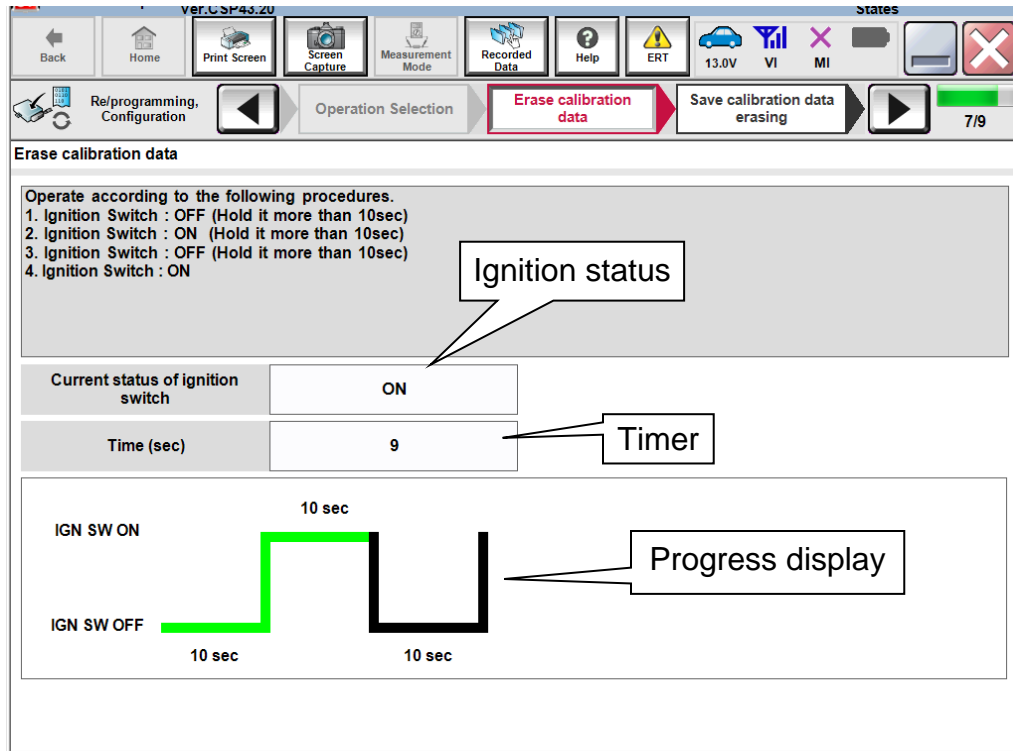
Ver.CSP43.20
States

Back
Home
Print Screen
Screen Capture
Measurement Mode
Recorded Data
Help
ERT
13.0V
VI
MI

Re/programming, Configuration
Operation Selection
Erase calibration data
Save calibration data erasing
7/9

Erase calibration data

Operate according to the following procedures.
1. Ignition Switch : OFF (Hold it more than 10sec)
2. Ignition Switch : ON (Hold it more than 10sec)
3. Ignition Switch : OFF (Hold it more than 10sec)
4. Ignition Switch : ON

Ignition status

| Current status of ignition switch | ON |
|---|---|
| Time (sec) | 9 |

Timer

10 sec
IGN SW ON
IGN SW OFF
10 sec
10 sec

Progress display